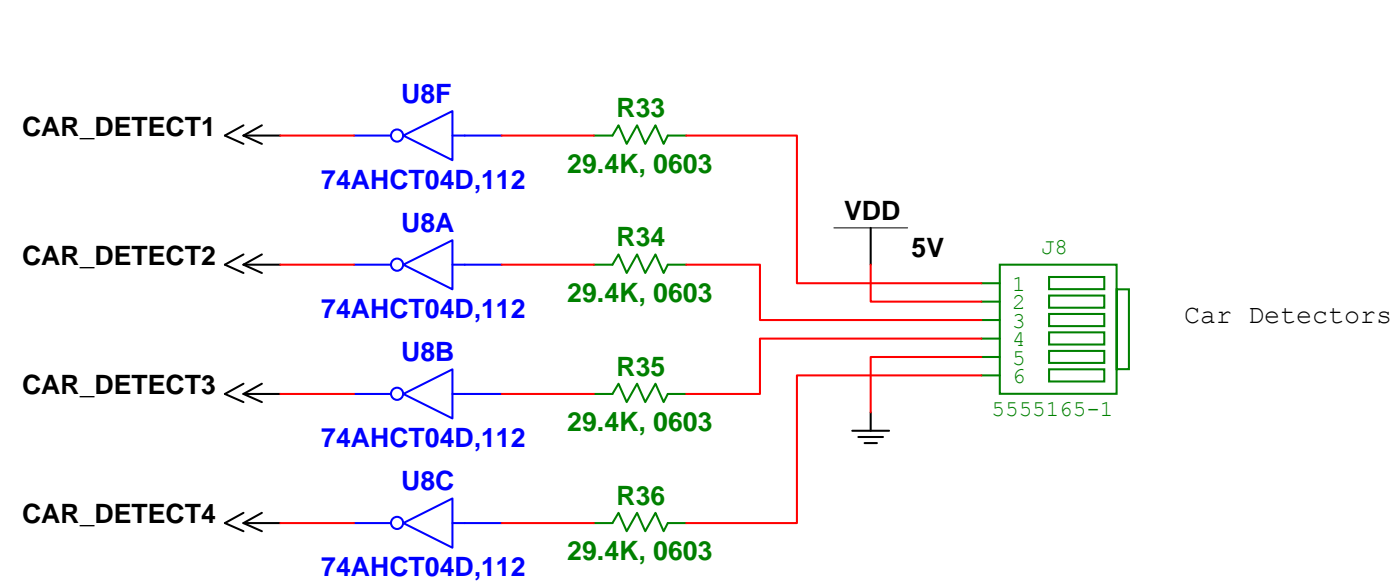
U8F
CAR_DETECT1
74AHCT04D,112
R33
29.4K, 0603

U8A
CAR_DETECT2
74AHCT04D,112
R34
29.4K, 0603

U8B
CAR_DETECT3
74AHCT04D,112
R35
29.4K, 0603

U8C
CAR_DETECT4
74AHCT04D,112
R36
29.4K, 0603

VDD
5V

J8
1
2
3
4
5
6
5555165-1

Car Detectors